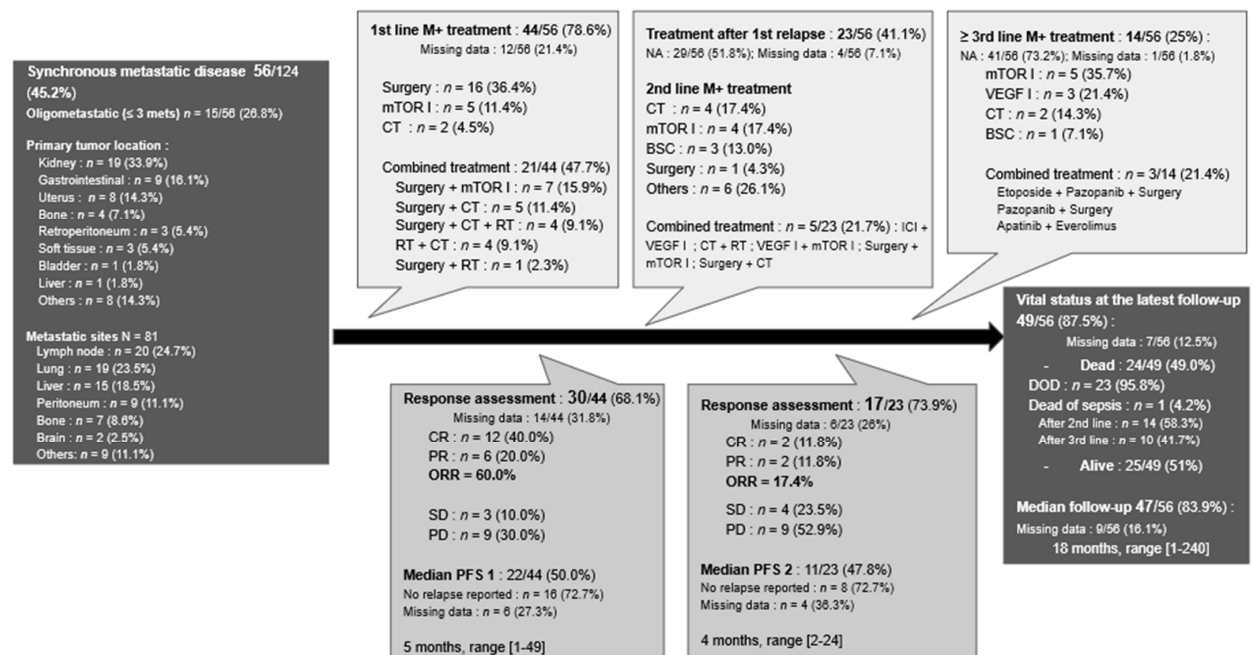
Synchronous metastatic disease 56/124 (45.2%)
Oligometastatic (≤ 3 mets) $n$ = 15/56 (26.8%)

Primary tumor location :
Kidney : $n$ = 19 (33.9%)
Gastrointestinal : $n$ = 9 (16.1%)
Uterus : $n$ = 8 (14.3%)
Bone : $n$ = 4 (7.1%)
Retroperitoneum : $n$ = 3 (5.4%)
Soft tissue : $n$ = 3 (5.4%)
Bladder : $n$ = 1 (1.8%)
Liver : $n$ = 1 (1.8%)
Others : $n$ = 8 (14.3%)

Metastatic sites N = 81
Lymph node : $n$ = 20 (24.7%)
Lung : $n$ = 19 (23.5%)
Liver : $n$ = 15 (18.5%)
Peritoneum : $n$ = 9 (11.1%)
Bone : $n$ = 7 (8.6%)
Brain : $n$ = 2 (2.5%)
Others: $n$ = 9 (11.1%)

1st line M+ treatment : 44/56 (78.6%)
Missing data : 12/56 (21.4%)

Surgery : $n$ = 16 (36.4%)
mTOR I : $n$ = 5 (11.4%)
CT : $n$ = 2 (4.5%)

Combined treatment : 21/44 (47.7%)
Surgery + mTOR I : $n$ = 7 (15.9%)
Surgery + CT : $n$ = 5 (11.4%)
Surgery + CT + RT : $n$ = 4 (9.1%)
RT + CT : $n$ = 4 (9.1%)
Surgery + RT : $n$ = 1 (2.3%)

Treatment after 1st relapse : 23/56 (41.1%)
NA : 29/56 (51.8%); Missing data : 4/56 (7.1%)

2nd line M+ treatment
CT : $n$ = 4 (17.4%)
mTOR I : $n$ = 4 (17.4%)
BSC : $n$ = 3 (13.0%)
Surgery : $n$ = 1 (4.3%)
Others : $n$ = 6 (26.1%)

Combined treatment : $n$ = 5/23 (21.7%) : ICI + VEGF I ; CT + RT ; VEGF I + mTOR I ; Surgery + mTOR I ; Surgery + CT

≥ 3rd line M+ treatment : 14/56 (25%) :
NA : 41/56 (73.2%); Missing data : 1/56 (1.8%)
mTOR I : $n$ = 5 (35.7%)
VEGF I : $n$ = 3 (21.4%)
CT : $n$ = 2 (14.3%)
BSC : $n$ = 1 (7.1%)

Combined treatment : $n$ = 3/14 (21.4%)
Etoposide + Pazopanib + Surgery
Pazopanib + Surgery
Apatinib + Everolimus

Response assessment : 30/44 (68.1%)
Missing data : 14/44 (31.8%)
CR : $n$ = 12 (40.0%)
PR : $n$ = 6 (20.0%)
ORR = 60.0%

SD : $n$ = 3 (10.0%)
PD : $n$ = 9 (30.0%)

Median PFS 1 : 22/44 (50.0%)
No relapse reported : $n$ = 16 (72.7%)
Missing data : $n$ = 6 (27.3%)

5 months, range [1-49]

Response assessment : 17/23 (73.9%)
Missing data : 6/23 (26%)
CR : $n$ = 2 (11.8%)
PR : $n$ = 2 (11.8%)
ORR = 17.4%

SD : $n$ = 4 (23.5%)
PD : $n$ = 9 (52.9%)

Median PFS 2 : 11/23 (47.8%)
No relapse reported : $n$ = 8 (72.7%)
Missing data : $n$ = 4 (36.3%)

4 months, range [2-24]

Vital status at the latest follow-up 49/56 (87.5%) :
Missing data : 7/56 (12.5%)
- Dead : 24/49 (49.0%)
DOD : $n$ = 23 (95.8%)
Dead of sepsis : $n$ = 1 (4.2%)
After 2nd line : $n$ = 14 (58.3%)
After 3rd line : $n$ = 10 (41.7%)
- Alive : 25/49 (51%)

Median follow-up 47/56 (83.9%) :
Missing data : 9/56 (16.1%)
18 months, range [1-240]